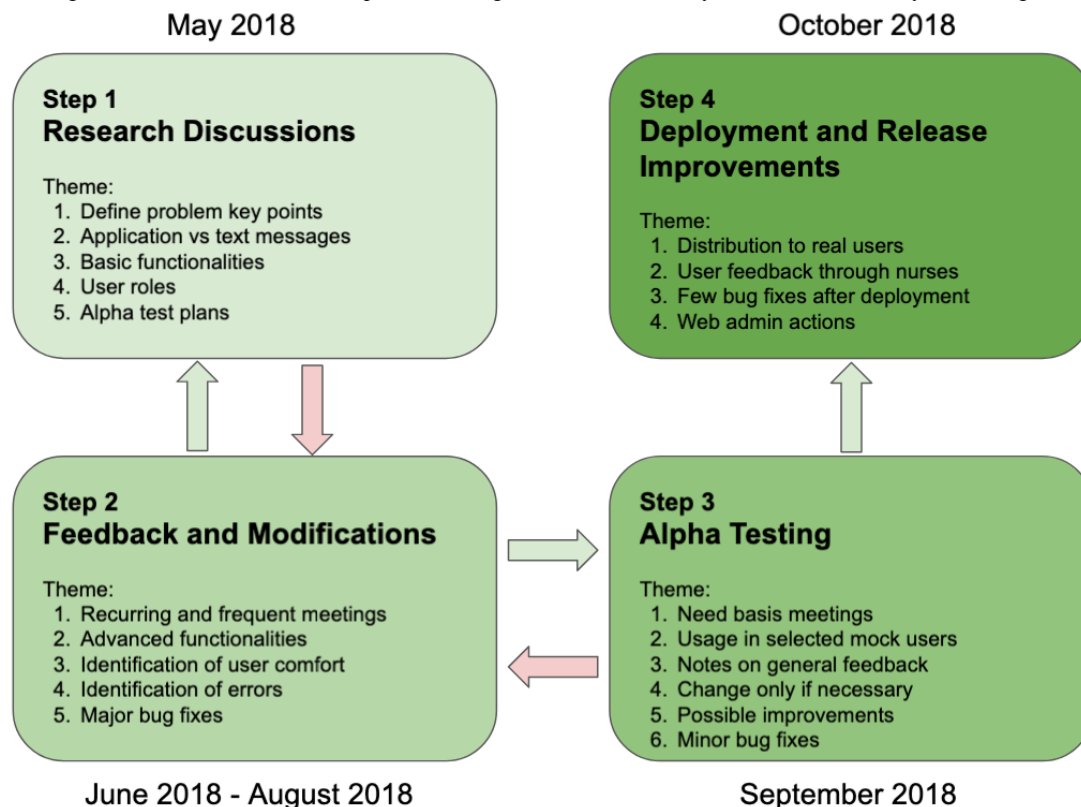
May 2018

Step 1
Research Discussions

Theme:
1. Define problem key points
2. Application vs text messages
3. Basic functionalities
4. User roles
5. Alpha test plans

October 2018

Step 4
Deployment and Release Improvements

Theme:
1. Distribution to real users
2. User feedback through nurses
3. Few bug fixes after deployment
4. Web admin actions

Step 2
Feedback and Modifications

Theme:
1. Recurring and frequent meetings
2. Advanced functionalities
3. Identification of user comfort
4. Identification of errors
5. Major bug fixes

June 2018 - August 2018

Step 3
Alpha Testing

Theme:
1. Need basis meetings
2. Usage in selected mock users
3. Notes on general feedback
4. Change only if necessary
5. Possible improvements
6. Minor bug fixes

September 2018